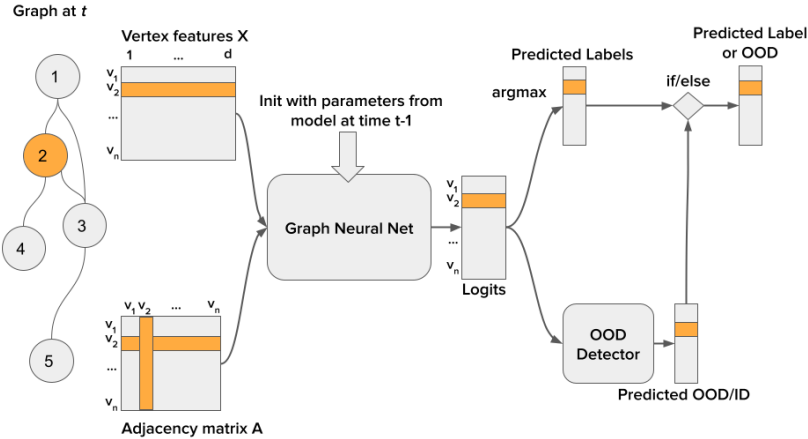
Graph at $t$

1
2
3
4
5

Vertex features X
1 ... d
$v_1$
$v_2$
...
$v_n$

Init with parameters from model at time t-1

Graph Neural Net

$v_1$ $v_2$ ... $v_n$
$v_1$
$v_2$
...
$v_n$
Adjacency matrix A

$v_1$
$v_2$
...
$v_n$
Logits

Predicted Labels
argmax

if/else

Predicted Label or OOD

OOD Detector

Predicted OOD/ID